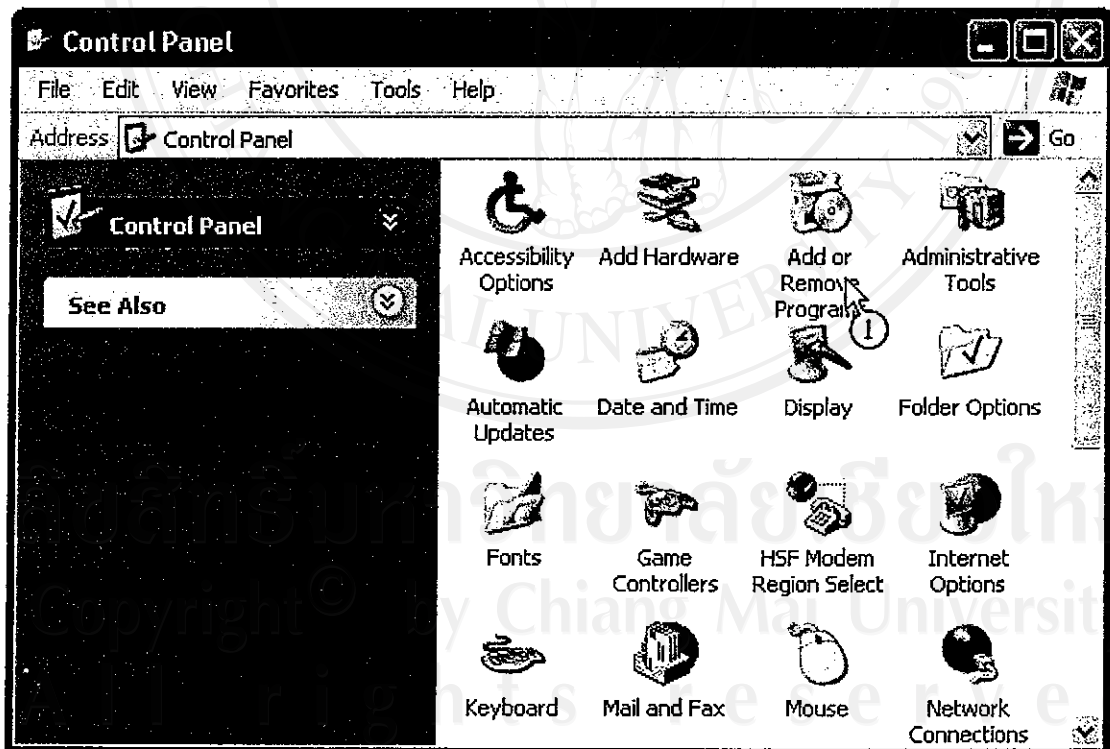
Control Panel

File Edit View Favorites Tools Help

Address Control Panel Go

Control Panel

See Also

Accessibility Options

Add Hardware

Add or Remove Programs

1

Administrative Tools

Automatic Updates

Date and Time

Display

Folder Options

Fonts

Game Controllers

HSF Modem Region Select

Internet Options

Keyboard

Mail and Fax

Mouse

Network Connections

ลิขสิทธิ์มหาวิทยาลัยเชียงใหม่
Copyright© by Chiang Mai University
All rights reserved